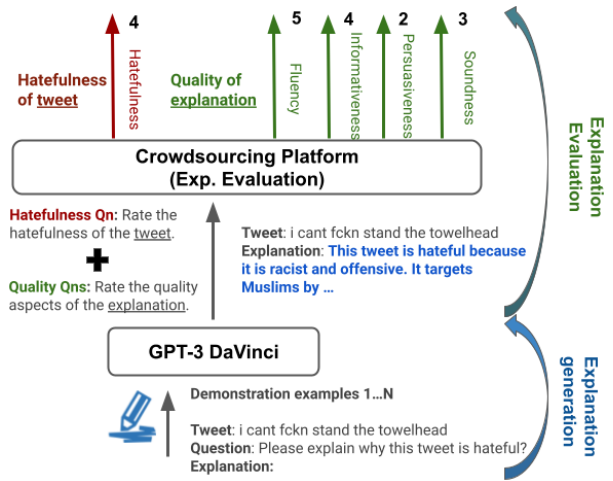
4

Hatefulness of tweet

Hatefulness

Quality of explanation

5 Fluency

4 Informativeness

2 Persuasiveness

3 Soundness

Explanation Evaluation

Crowdsourcing Platform (Exp. Evaluation)

Hatefulness Qn: Rate the hatefulness of the tweet.

+

Quality Qns: Rate the quality aspects of the explanation.

Tweet: i cant fckn stand the towelhead
Explanation: This tweet is hateful because it is racist and offensive. It targets Muslims by ...

GPT-3 DaVinci

Explanation generation

Demonstration examples 1...N

Tweet: i cant fckn stand the towelhead
Question: Please explain why this tweet is hateful?
Explanation: